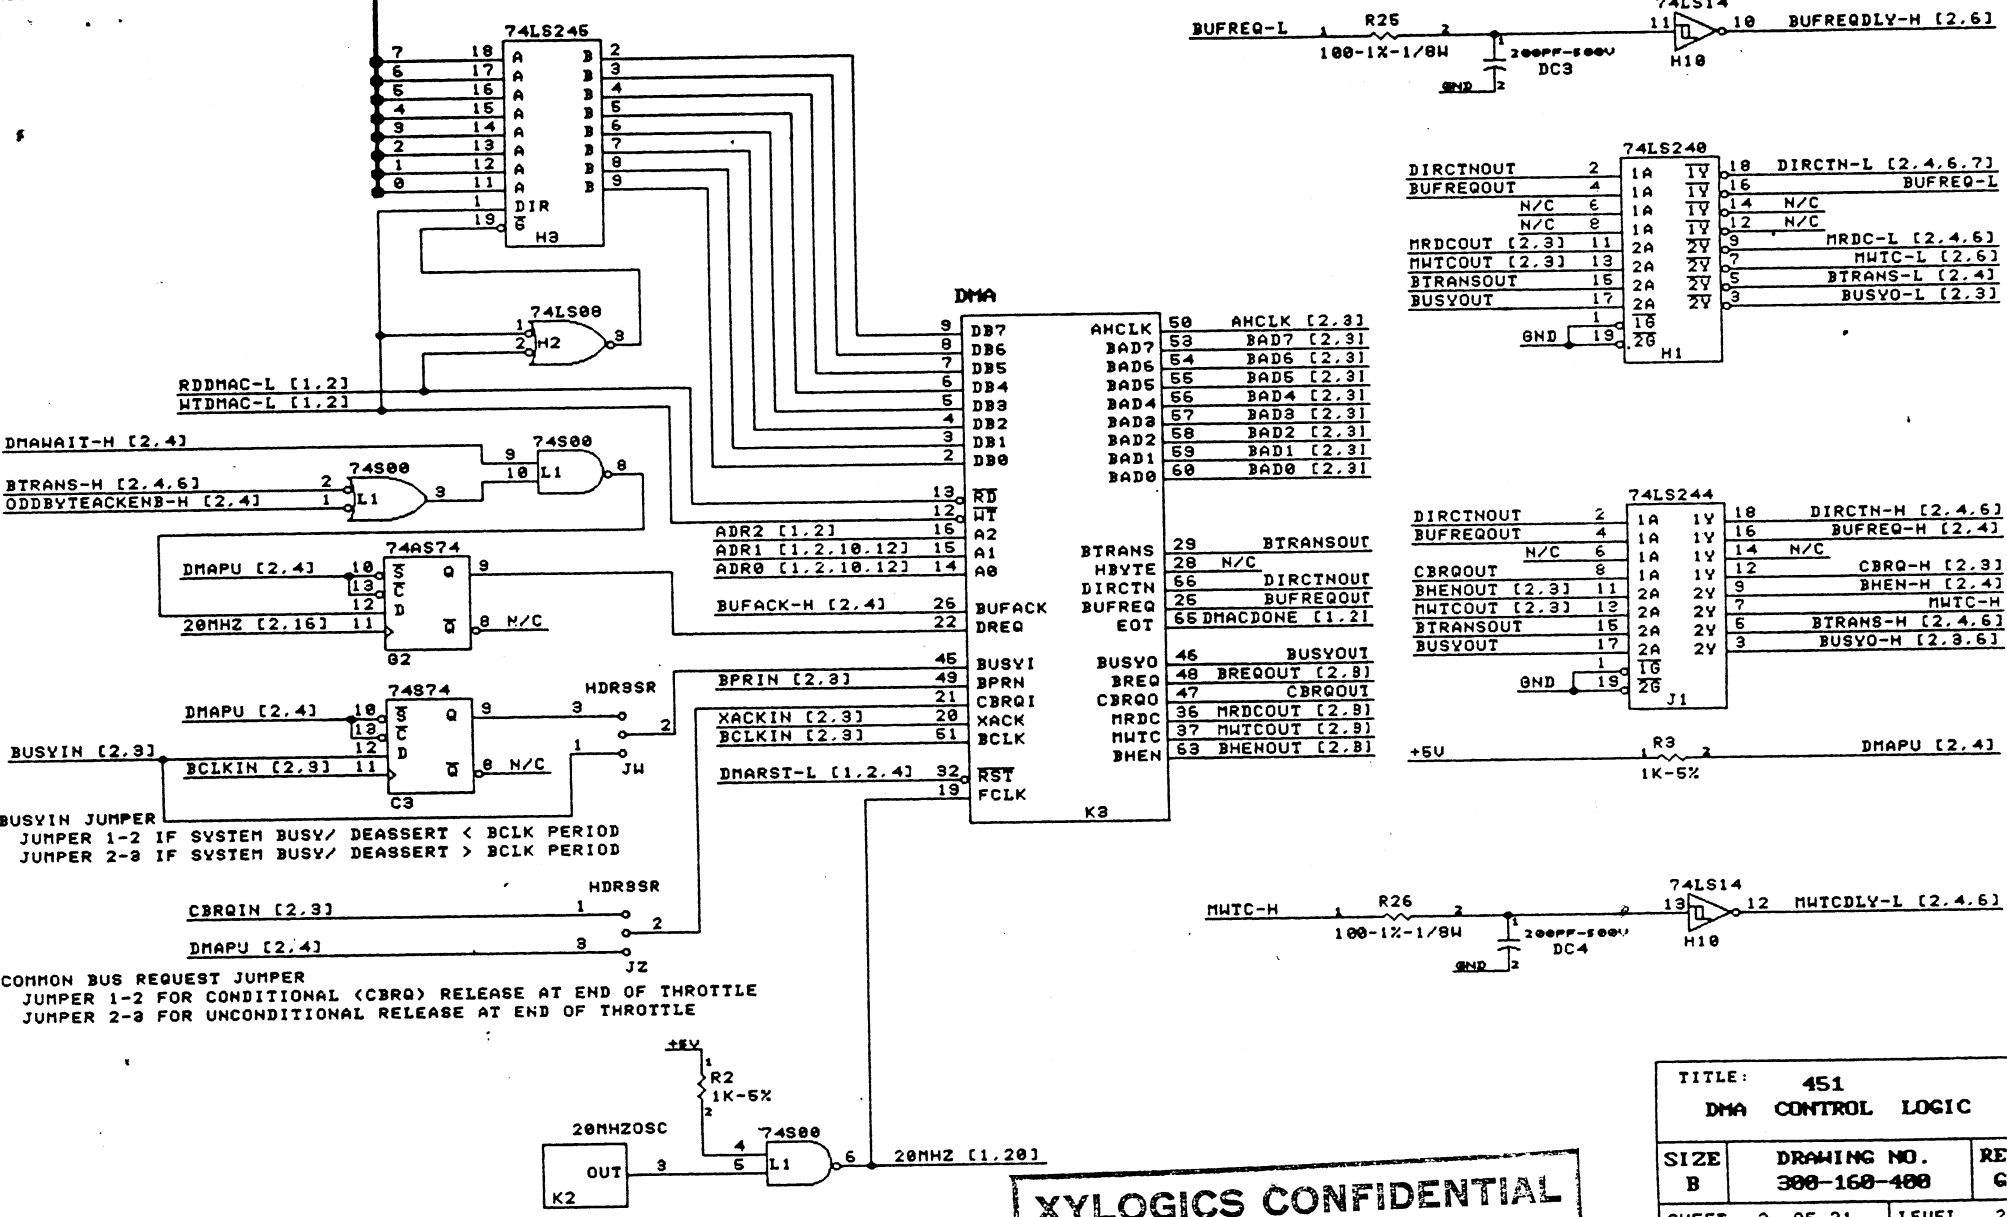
74LS245
7 18 A B 2
6 17 A B 3
5 16 A B 4
4 15 A B 5
3 14 A B 6
2 13 A B 7
1 12 A B 8
0 11 A B 9
1 DIR
19 $\overline{G}$
H3

74LS00
1
2 H2 3

RDDMAC-L [1,2]
WTDMAC-L [1,2]
DMAWAIT-H [2,4]
74S00
9
10 L1 8
74S00
BTRANS-H [2,4,6] 2
ODDBYTEACKENB-H [2,4] 1 L1 3

74AS74
DMAPU [2,4] 10 $\overline{S}$ Q 9
13 $\overline{C}$
12 D
20MHZ [2,16] 11 $\overline{Q}$ 8 N/C
G2

74S74
DMAPU [2,4] 10 $\overline{S}$ Q 9
13 $\overline{C}$
12 D
BUSYIN [2,3] BCLKIN [2,3] 11 $\overline{Q}$ 8 N/C
C3
HDR3SR
3
2
1
JW

BUSYIN JUMPER
JUMPER 1-2 IF SYSTEM BUSY/ DEASSERT < BCLK PERIOD
JUMPER 2-3 IF SYSTEM BUSY/ DEASSERT > BCLK PERIOD

HDR3SR
CBRQIN [2,3] 1
2
DMAPU [2,4] 3
JZ

COMMON BUS REQUEST JUMPER
JUMPER 1-2 FOR CONDITIONAL (CBRQ) RELEASE AT END OF THROTTLE
JUMPER 2-3 FOR UNCONDITIONAL RELEASE AT END OF THROTTLE

+5V
1
R2
1K-5%
2
20MHZOSC
OUT 3
K2
74S00
4
5 L1 6
20MHZ [1,20]

DMA
9 DB7
8 DB6
7 DB5
6 DB4
5 DB3
4 DB2
3 DB1
2 DB0
13 $\overline{RD}$
12 $\overline{WT}$
ADR2 [1,2] 16 A2
ADR1 [1,2,10,12] 15 A1
ADR0 [1,2,10,12] 14 A0
BUFACK-H [2,4] 26 BUFACK
22 DREQ
45 BUSYI
BPRIN [2,3] 49 BPRN
21 CBRQI
XACKIN [2,3] 20 XACK
BCLKIN [2,3] 51 BCLK
DMARST-L [1,2,4] 32 $\overline{RST}$
19 FCLK
K3

AWCLK 50 AWCLK [2,3]
BAD7 53 BAD7 [2,3]
BAD6 54 BAD6 [2,3]
BAD5 55 BAD5 [2,3]
BAD4 56 BAD4 [2,3]
BAD3 57 BAD3 [2,3]
BAD2 58 BAD2 [2,3]
BAD1 59 BAD1 [2,3]
BAD0 60 BAD0 [2,3]
BTRANS 29 BTRANSOUT
HBYTE 28 N/C
DIRCTN 66 DIRCTNOUT
BUFREQ 25 BUFREQOUT
EOT 65 DMACDONE [1,2]
BUSYO 46 BUSYOUT
BREQ 48 BREQOUT [2,3]
CBRQO 47 CBRQOUT
MRDC 36 MRDCOUT [2,3]
MWTC 37 MWTCOUT [2,3]
BHEN 63 BHENOUT [2,3]

74LS14
BUFREQ-L 1 R25 2 11 10 BUFREQDLY-H [2,6]
100-1%-1/8W
1
200PF-500V
DC3
GND 2
H10

74LS240
DIRCTNOUT 2 1A $\overline{1Y}$ 18 DIRCTN-L [2,4,6,7]
BUFREQOUT 4 1A $\overline{1Y}$ 16 BUFREQ-L
N/C 6 1A $\overline{1Y}$ 14 N/C
N/C 8 1A $\overline{1Y}$ 12 N/C
MRDCOUT [2,3] 11 2A $\overline{2Y}$ 9 MRDC-L [2,4,6]
MWTCOUT [2,3] 13 2A $\overline{2Y}$ 7 MWTC-L [2,6]
BTRANSOUT 15 2A $\overline{2Y}$ 5 BTRANS-L [2,4]
BUSYOUT 17 2A $\overline{2Y}$ 3 BUSYO-L [2,3]
1 $\overline{1G}$
GND 19 $\overline{2G}$
H1

74LS244
DIRCTNOUT 2 1A 1Y 18 DIRCTN-H [2,4,6]
BUFREQOUT 4 1A 1Y 16 BUFREQ-H [2,4]
N/C 6 1A 1Y 14 N/C
CBRQOUT 8 1A 1Y 12 CBRQ-H [2,3]
BHENOUT [2,3] 11 2A 2Y 9 BHEN-H [2,4]
MWTCOUT [2,3] 13 2A 2Y 7 MWTC-H
BTRANSOUT 15 2A 2Y 5 BTRANS-H [2,4,6]
BUSYOUT 17 2A 2Y 3 BUSYO-H [2,3,6]
1 $\overline{1G}$
GND 19 $\overline{2G}$
J1

+5V 1 R3 2 DMAPU [2,4]
1K-5%

74LS14
MWTC-H 1 R26 2 13 12 MWTCDLY-L [2,4,6]
100-1%-1/8W
1
200PF-500V
DC4
GND 2
H10

TITLE: 451
DMA CONTROL LOGIC
SIZE B
DRAWING NO. 300-160-400
RE
G
SHEET 2 OF 21 LEVEL

XYLOGICS CONFIDENTIAL